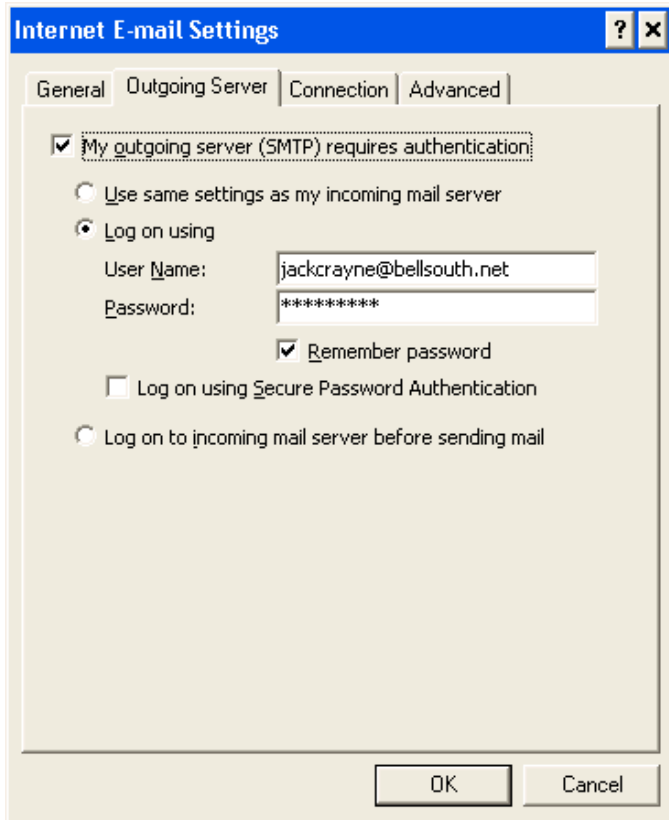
Internet E-mail Settings

?

X

General

Outgoing Server

Connection

Advanced

My outgoing server (SMTP) requires authentication

Use same settings as my incoming mail server

Log on using

User Name:

jackcrayne@bellsouth.net

Password:

*********

Remember password

Log on using Secure Password Authentication

Log on to incoming mail server before sending mail

OK

Cancel